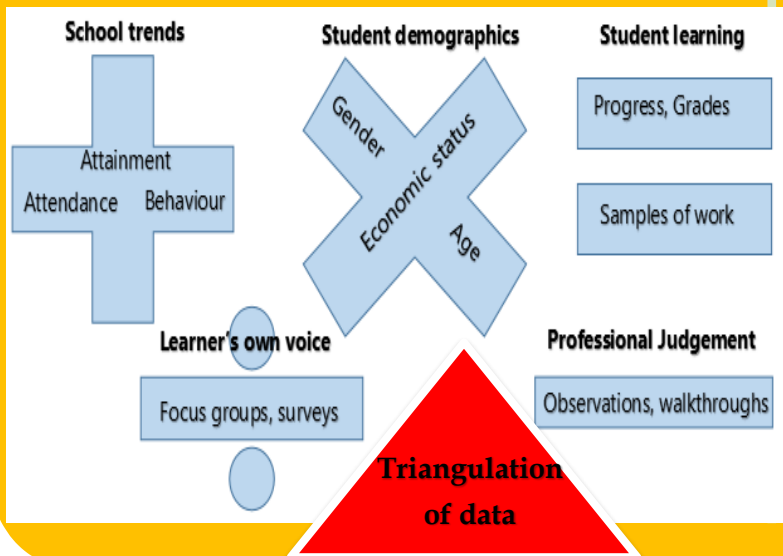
School trends

Attainment

Attendance Behaviour

Student demographics

Gender

Economic status

Age

Student learning

Progress, Grades

Samples of work

Learner's own voice

Focus groups, surveys

Professional Judgement

Observations, walkthroughs

Triangulation of data